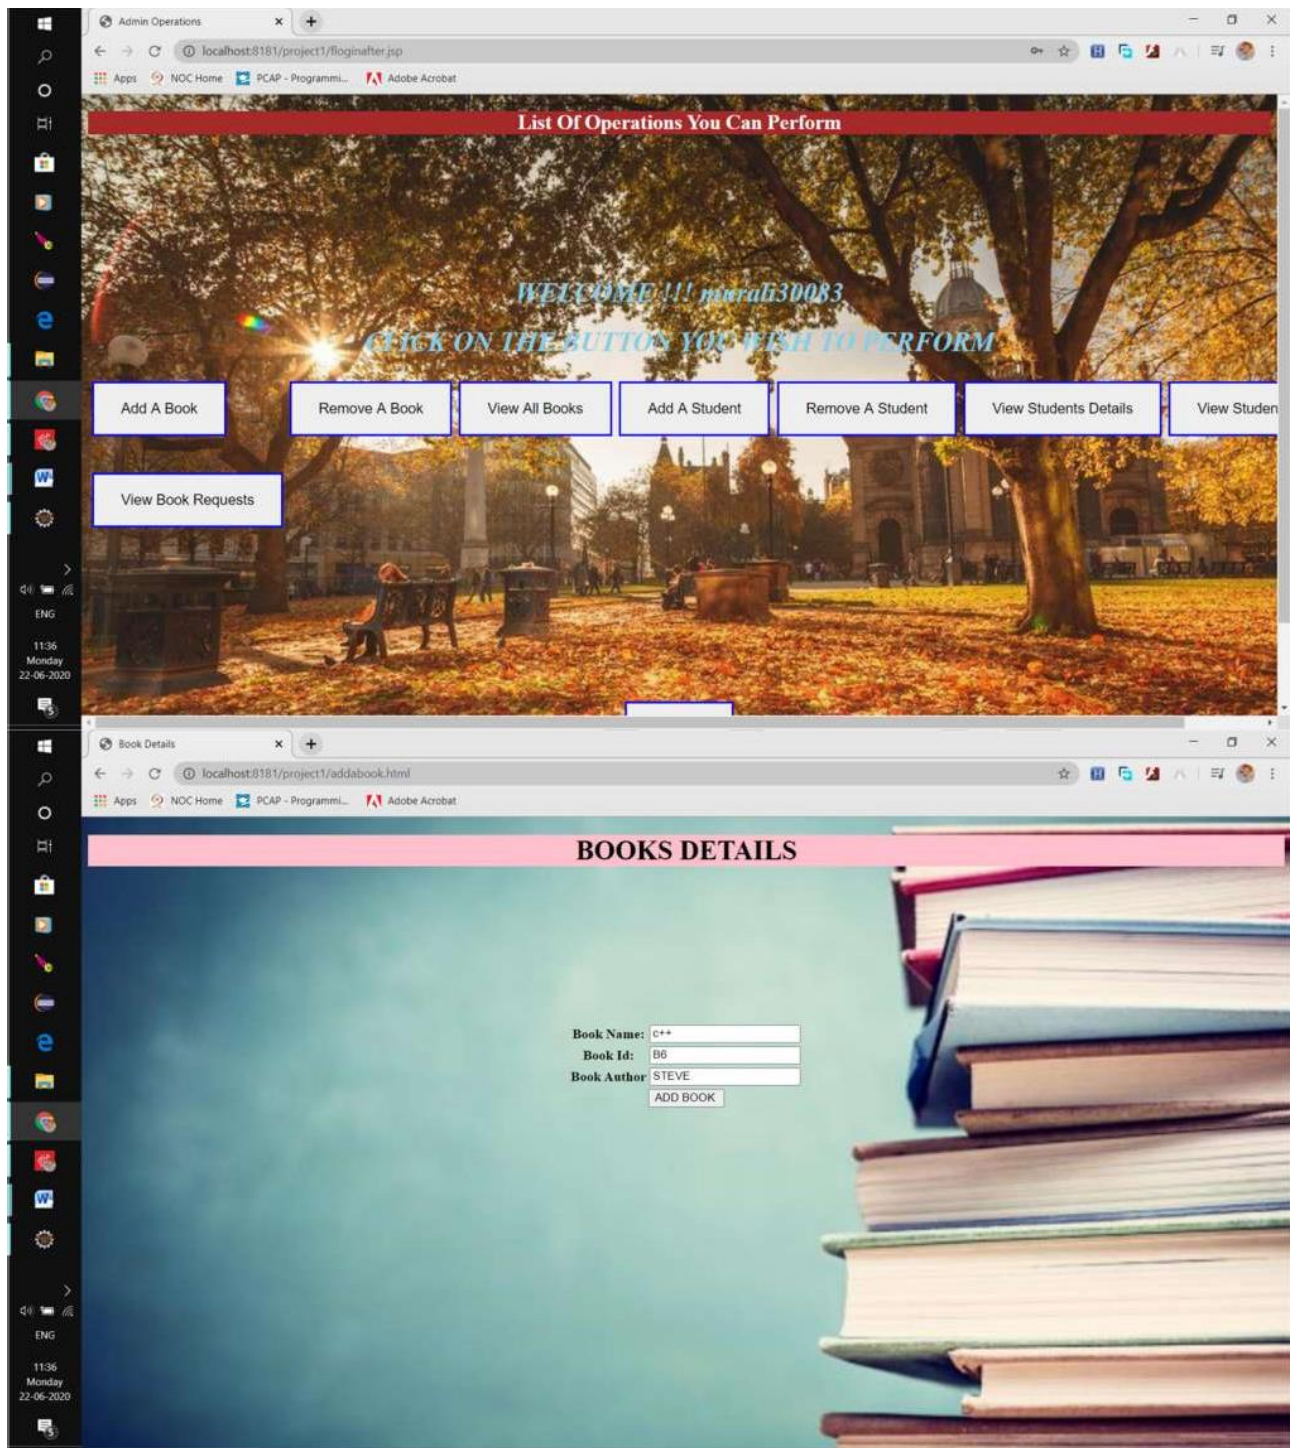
Admin Operations

localhost:8181/project1/floginafter.jsp

Apps NOC Home PCAP - Programmi... Adobe Acrobat

List Of Operations You Can Perform

WELCOME !!! murali30083

CLICK ON THE BUTTON YOU WISH TO PERFORM

Add A Book Remove A Book View All Books Add A Student Remove A Student View Students Details View Studen

View Book Requests

ENG
11:36
Monday
22-06-2020

Book Details

localhost:8181/project1/addabook.html

Apps NOC Home PCAP - Programmi... Adobe Acrobat

BOOKS DETAILS

Book Name: c++
Book Id: B6
Book Author STEVE
ADD BOOK

ENG
11:36
Monday
22-06-2020